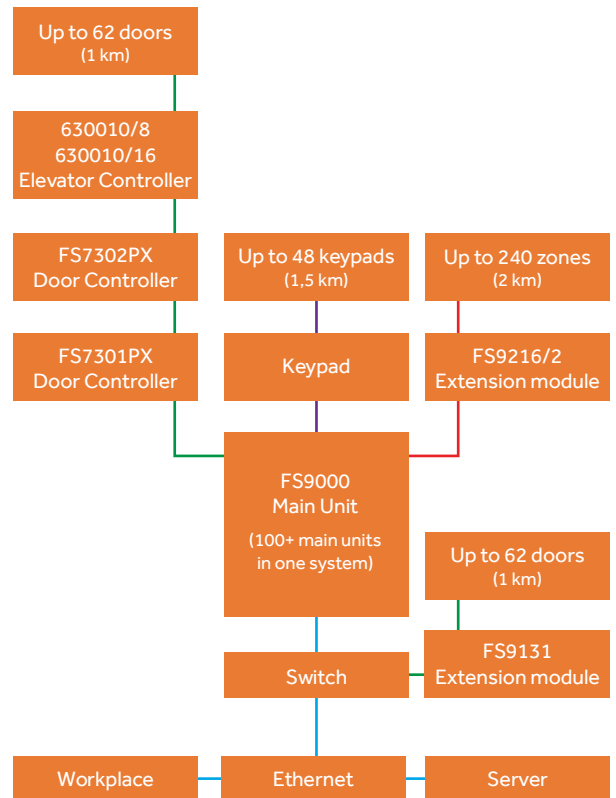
Up to 62 doors
(1 km)

630010/8
630010/16
Elevator Controller

FS7302PX
Door Controller

Up to 48 keypads
(1,5 km)

Up to 240 zones
(2 km)

FS7301PX
Door Controller

Keypad

FS9216/2
Extension module

FS9000
Main Unit
(100+ main units in one system)

Up to 62 doors
(1 km)

Switch

FS9131
Extension module

Workplace

Ethernet

Server